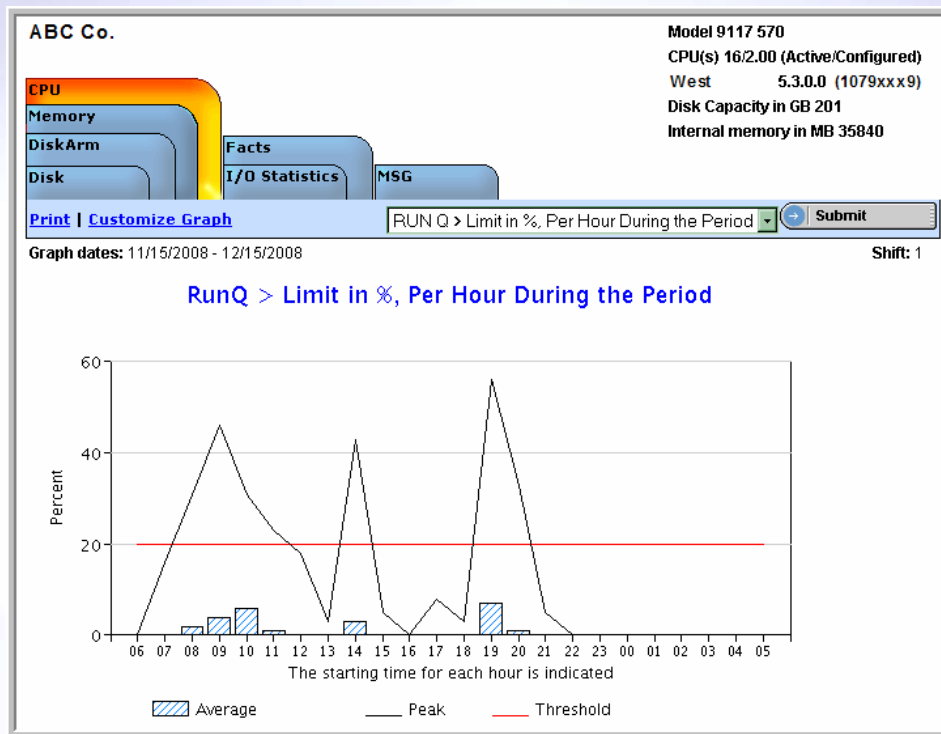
ABC Co.

Model 9117 570
CPU(s) 16/2.00 (Active/Configured)
West 5.3.0.0 (1079xxx9)
Disk Capacity in GB 201
Internal memory in MB 35840

CPU
Memory
DiskArm
Disk
Facts
I/O Statistics
MSG

Print | Customize Graph

RUN Q > Limit in %, Per Hour During the Period

Submit

Graph dates: 11/15/2008 - 12/15/2008

Shift: 1

RunQ > Limit in %, Per Hour During the Period

60
40
20
0

Percent

06 07 08 09 10 11 12 13 14 15 16 17 18 19 20 21 22 23 00 01 02 03 04 05

The starting time for each hour is indicated

Average
Peak
Threshold